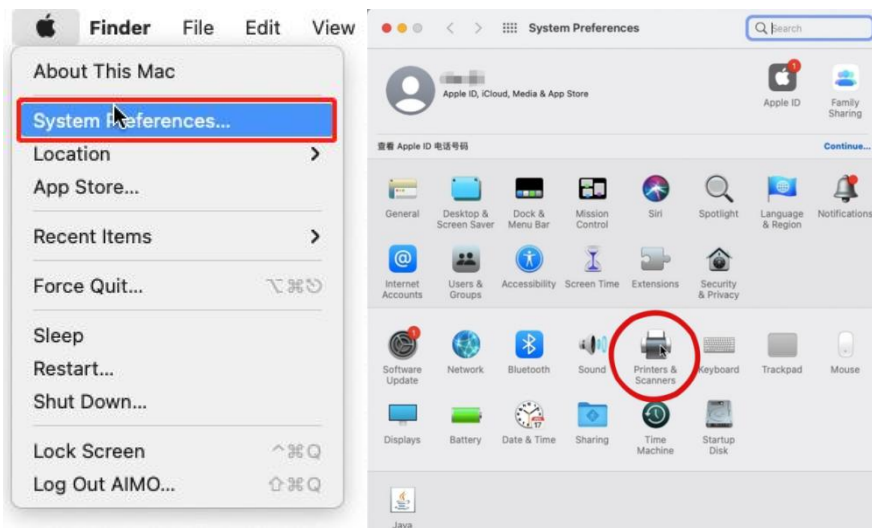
Finder File Edit View

About This Mac
System Preferences...
Location
App Store...
Recent Items
Force Quit... ⌥⌘⎋
Sleep
Restart...
Shut Down...
Lock Screen ^⌘Q
Log Out AIMO... ⇧⌘Q

System Preferences
Search

Apple ID, iCloud, Media & App Store
1
Apple ID
Family Sharing

查看 Apple ID 电话号码
Continue...

General
Desktop & Screen Saver
Dock & Menu Bar
Mission Control
Siri
Spotlight
Language & Region
Notifications
Internet Accounts
Users & Groups
Accessibility
Screen Time
Extensions
Security & Privacy
1
Software Update
Network
Bluetooth
Sound
Printers & Scanners
Keyboard
Trackpad
Mouse
Displays
Battery
Date & Time
17
Sharing
Time Machine
Startup Disk
Java